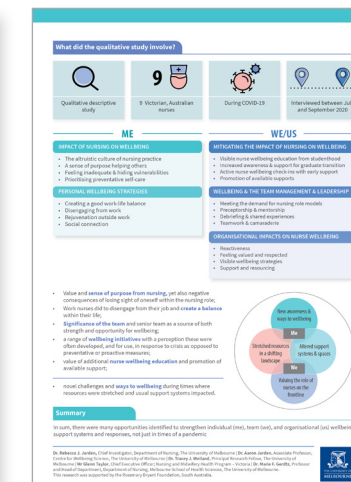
What did the qualitative study involve?

Qualitative descriptive study

9

9 Victorian, Australian nurses

During COVID-19

Interviewed between Jul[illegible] and September 2020

ME

IMPACT OF NURSING ON WELLBEING

- The altruistic culture of nursing practice
- A sense of purpose helping others
- Feeling inadequate & hiding vulnerabilities
- Prioritising preventative self-care

PERSONAL WELLBEING STRATEGIES

- Creating a good work-life balance
- Disengaging from work
- Rejuvenation outside work
- Social connection

WE/US

MITIGATING THE IMPACT OF NURSING ON WELLBEING

- Visible nurse wellbeing education from studenthood
- Increased awareness & support for graduate transition
- Active nurse wellbeing check-ins with early support
- Promotion of available supports

WELLBEING & THE TEAM MANAGEMENT & LEADERSHIP

- Meeting the demand for nursing role models
- Preceptorship & mentorship
- Debriefing & shared experiences
- Teamwork & camaraderie

ORGANISATIONAL IMPACTS ON NURSE WELLBEING

- Reactiveness
- Feeling valued and respected
- Visible wellbeing strategies
- Support and resourcing

- Value and sense of purpose from nursing, yet also negative consequences of losing sight of oneself within the nursing role;
- Work nurses did to disengage from their job and create a balance within their life;
- Significance of the team and senior team as a source of both strength and opportunity for wellbeing;
- a range of wellbeing initiatives with a perception these were often developed, and for use, in response to crisis as opposed to preventative or proactive measures;
- value of additional nurse wellbeing education and promotion of available support;
- novel challenges and ways to wellbeing during times where resources were stretched and usual support systems impacted.

New awareness & ways to wellbeing

We

Stretched resources in a shifting landscape

Me

Altered support systems & spaces

Valuing the role of nurses on the frontline

Summary

In sum, there were many opportunities identified to strengthen individual (me), team (we), and organisational (us) wellbein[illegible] support systems and responses, not just in times of a pandemic

Dr. Rebecca J. Jarden, Chief Investigator, Department of Nursing, The University of Melbourne | Dr. Aaron Jarden, Associate Professor, Centre for Wellbeing Science, The University of Melbourne | Dr. Tracey J. Weiland, Principal Research Fellow, The University of Melbourne | Dr Glenn Taylor, Chief Executive Officer, Nursing and Midwifery Health Program – Victoria | Dr. Marie F. Gerdtz, Professor and Head of Department, Department of Nursing, Melbourne School of Health Sciences, The University of Melbourne – This research was supported by the Rosemary Bryant Foundation, South Australia.

THE UNIVERSITY OF MELBOURNE